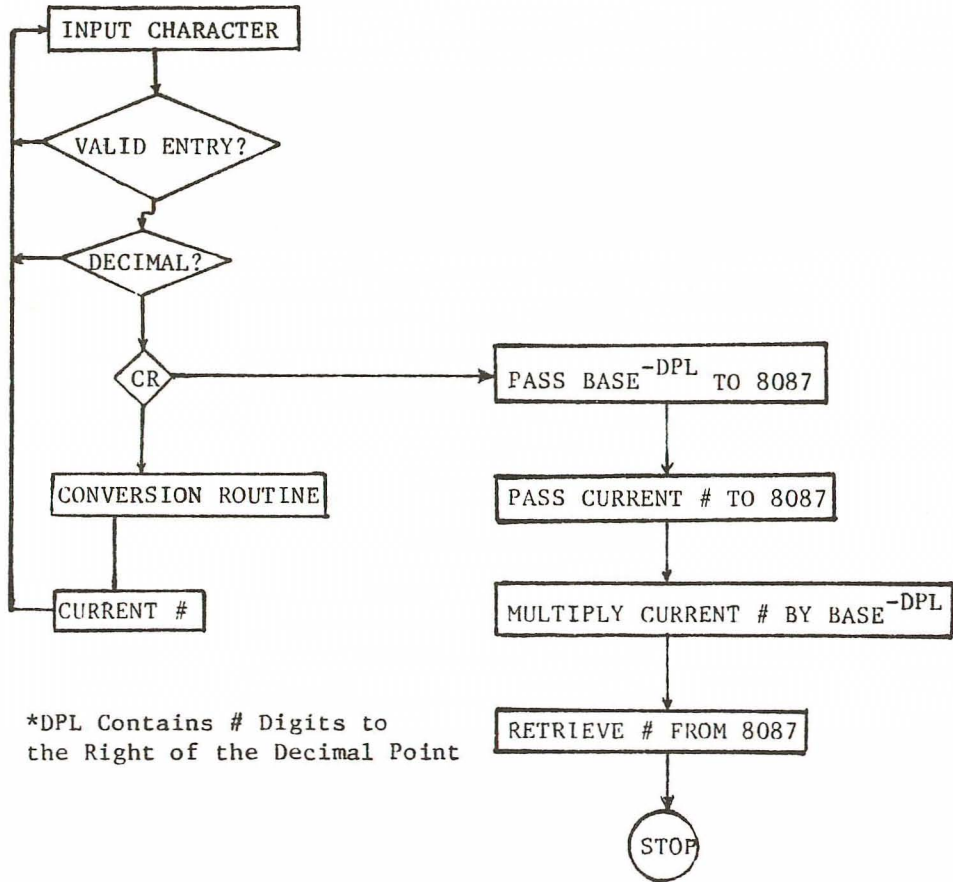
INPUT CHARACTER

VALID ENTRY?

DECIMAL?

CR

CONVERSION ROUTINE

CURRENT #

PASS BASE$^{-DPL}$ TO 8087

PASS CURRENT # TO 8087

MULTIPLY CURRENT # BY BASE$^{-DPL}$

RETRIEVE # FROM 8087

STOP

*DPL Contains # Digits to the Right of the Decimal Point